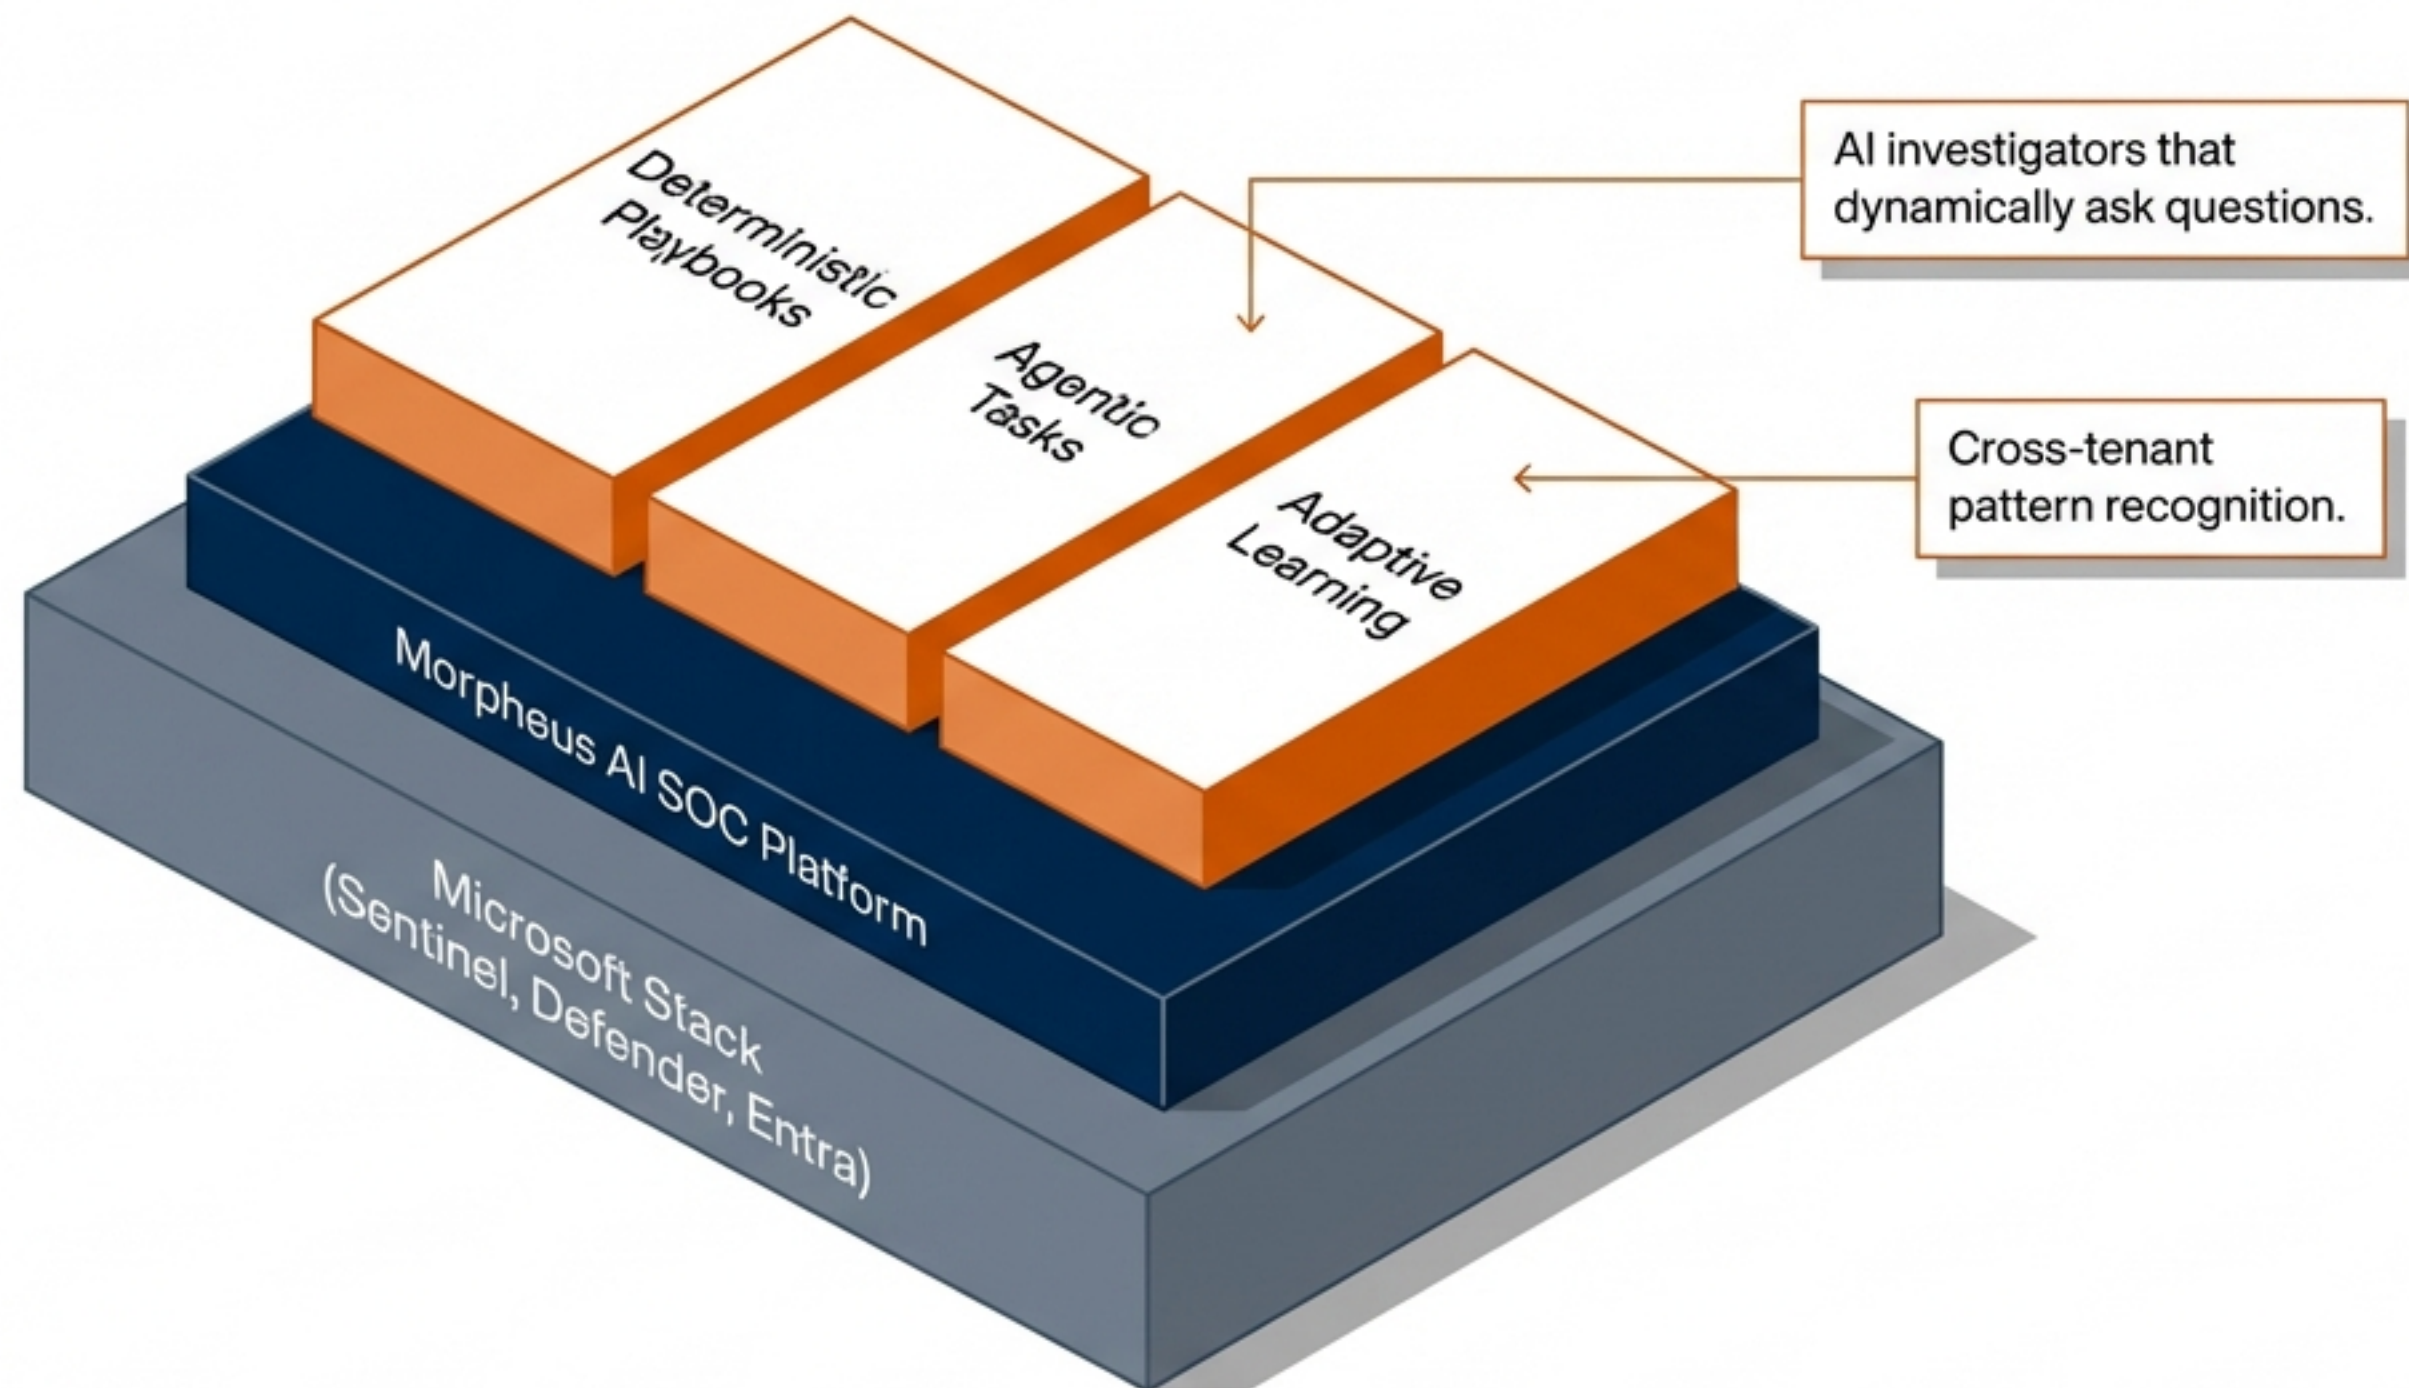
Deterministic Playbooks

Agentic Tasks

Adaptive Learning

AI investigators that dynamically ask questions.

Cross-tenant pattern recognition.

Morpheus AI SOC Platform

Microsoft Stack (Sentinel, Defender, Entra)